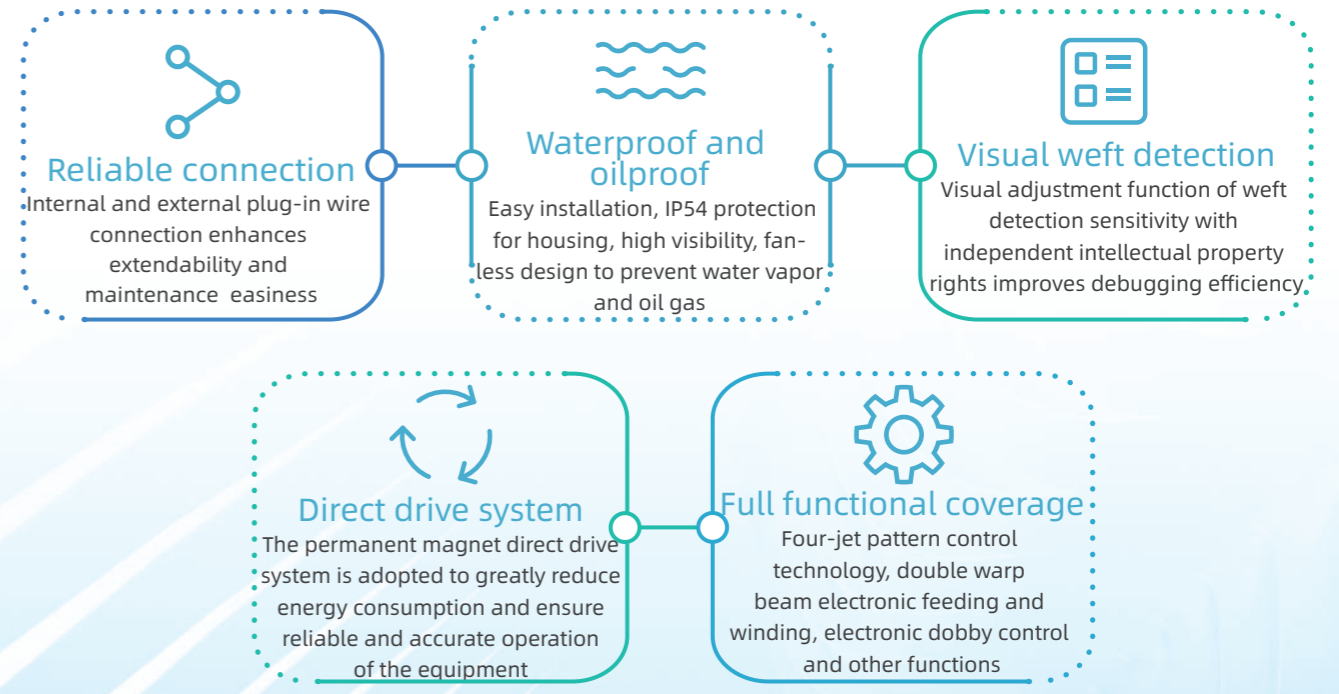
Reliable connection
Internal and external plug-in wire connection enhances extendability and maintenance easiness

Waterproof and oilproof
Easy installation, IP54 protection for housing, high visibility, fanless design to prevent water vapor and oil gas

Visual weft detection
Visual adjustment function of weft detection sensitivity with independent intellectual property rights improves debugging efficiency

Direct drive system
The permanent magnet direct drive system is adopted to greatly reduce energy consumption and ensure reliable and accurate operation of the equipment

Full functional coverage
Four-jet pattern control technology, double warp beam electronic feeding and winding, electronic dobby control and other functions